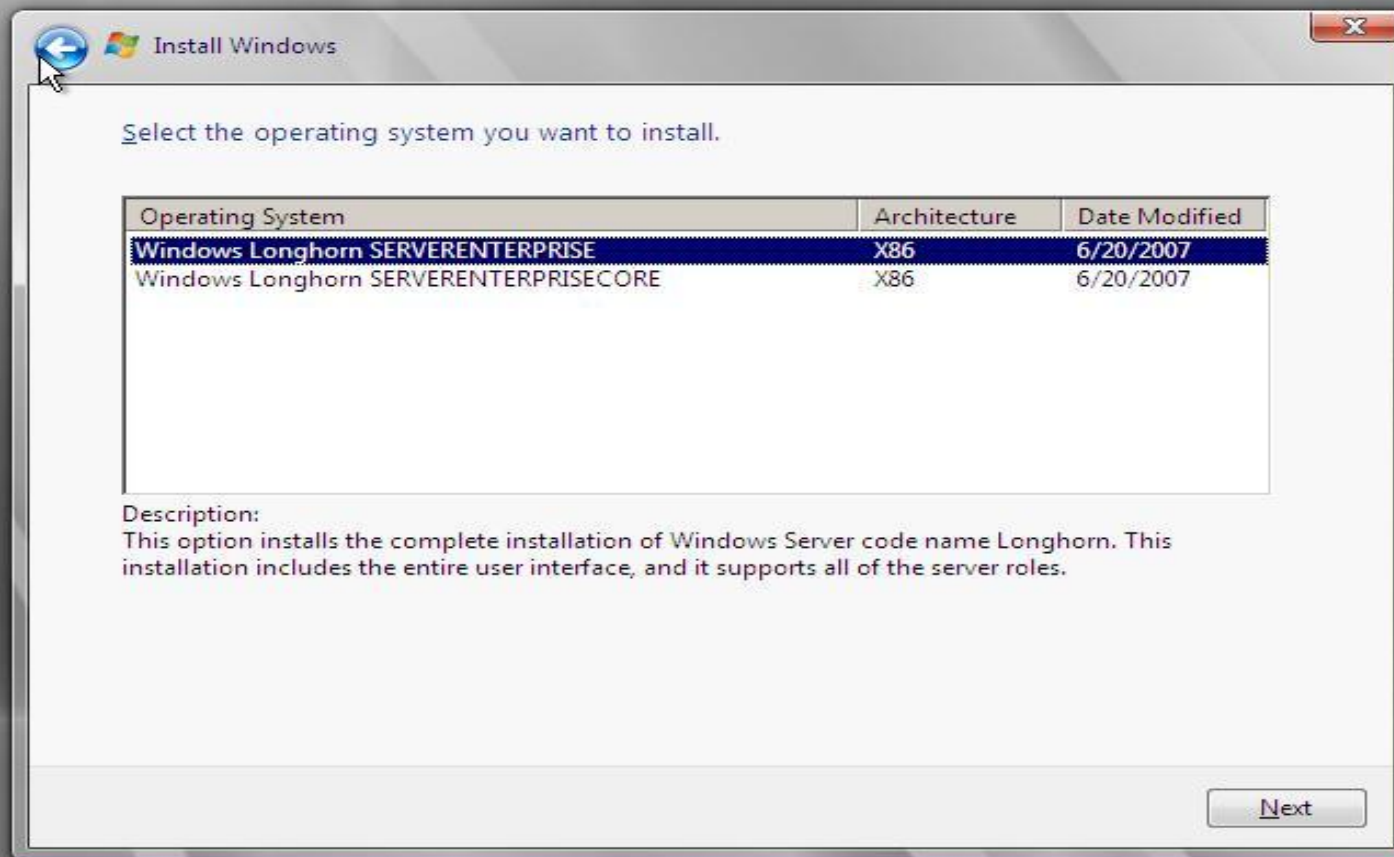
Install Windows

Select the operating system you want to install.

| Operating System | Architecture | Date Modified |
|---|---|---|
| Windows Longhorn SERVERENTERPRISE | X86 | 6/20/2007 |
| Windows Longhorn SERVERENTERPRISECORE | X86 | 6/20/2007 |

Description:
This option installs the complete installation of Windows Server code name Longhorn. This installation includes the entire user interface, and it supports all of the server roles.

Next